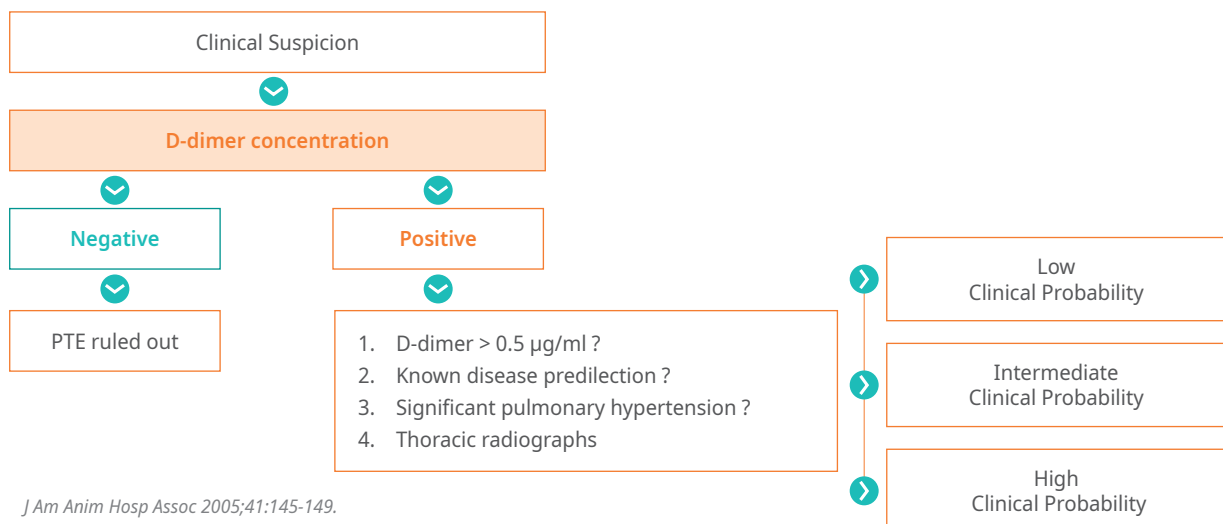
Clinical Suspicion

D-dimer concentration

Negative

Positive

PTE ruled out

1. D-dimer > 0.5 μg/ml ?
2. Known disease predilection ?
3. Significant pulmonary hypertension ?
4. Thoracic radiographs

Low Clinical Probability

Intermediate Clinical Probability

High Clinical Probability

J Am Anim Hosp Assoc 2005;41:145-149.